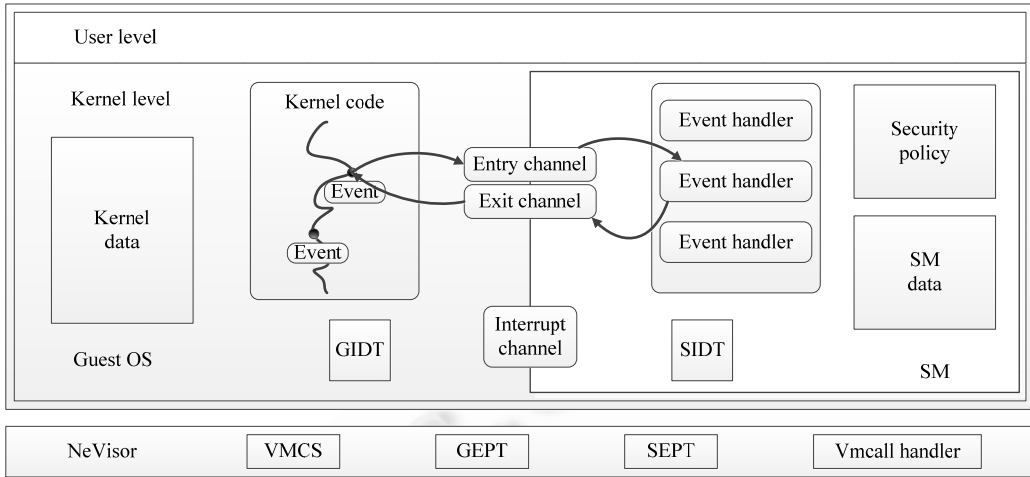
User level

Kernel level

Kernel data

Kernel code

Event

Event

Entry channel

Exit channel

Event handler

Event handler

Event handler

Security policy

SM data

Interrupt channel

GIDT

SIDT

Guest OS

SM

NeVisor

VMCS

GEPT

SEPT

Vmcall handler